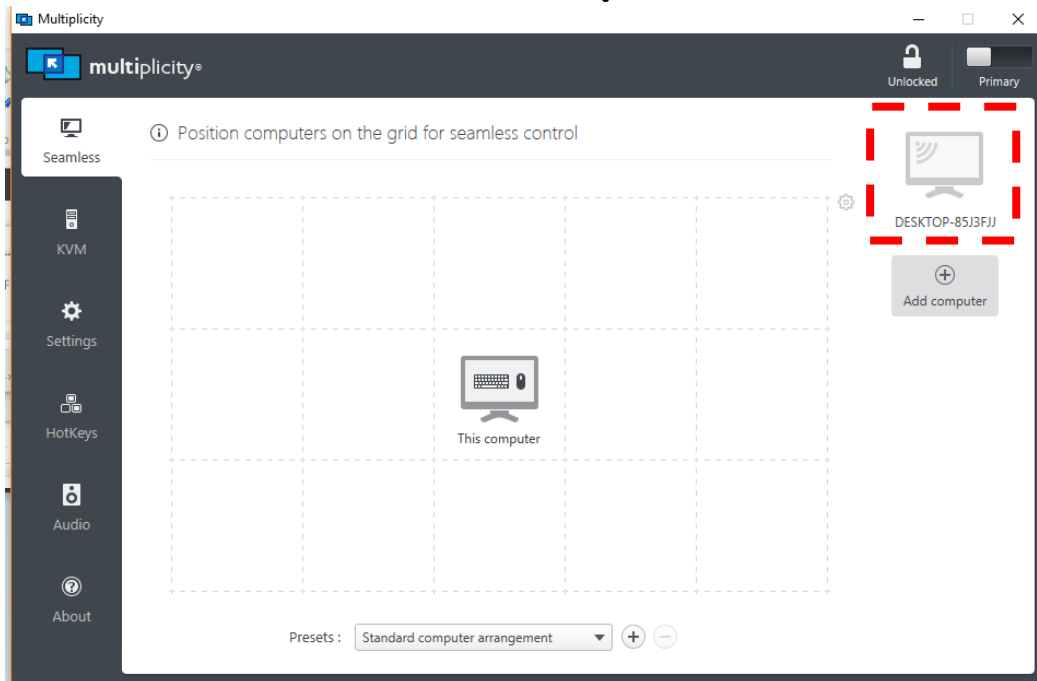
Multiplicity

multiplicity®

Unlocked

Primary

Seamless

KVM

Settings

HotKeys

Audio

About

ⓘ Position computers on the grid for seamless control

DESKTOP-85J3FJJ

Add computer

This computer

Presets : Standard computer arrangement